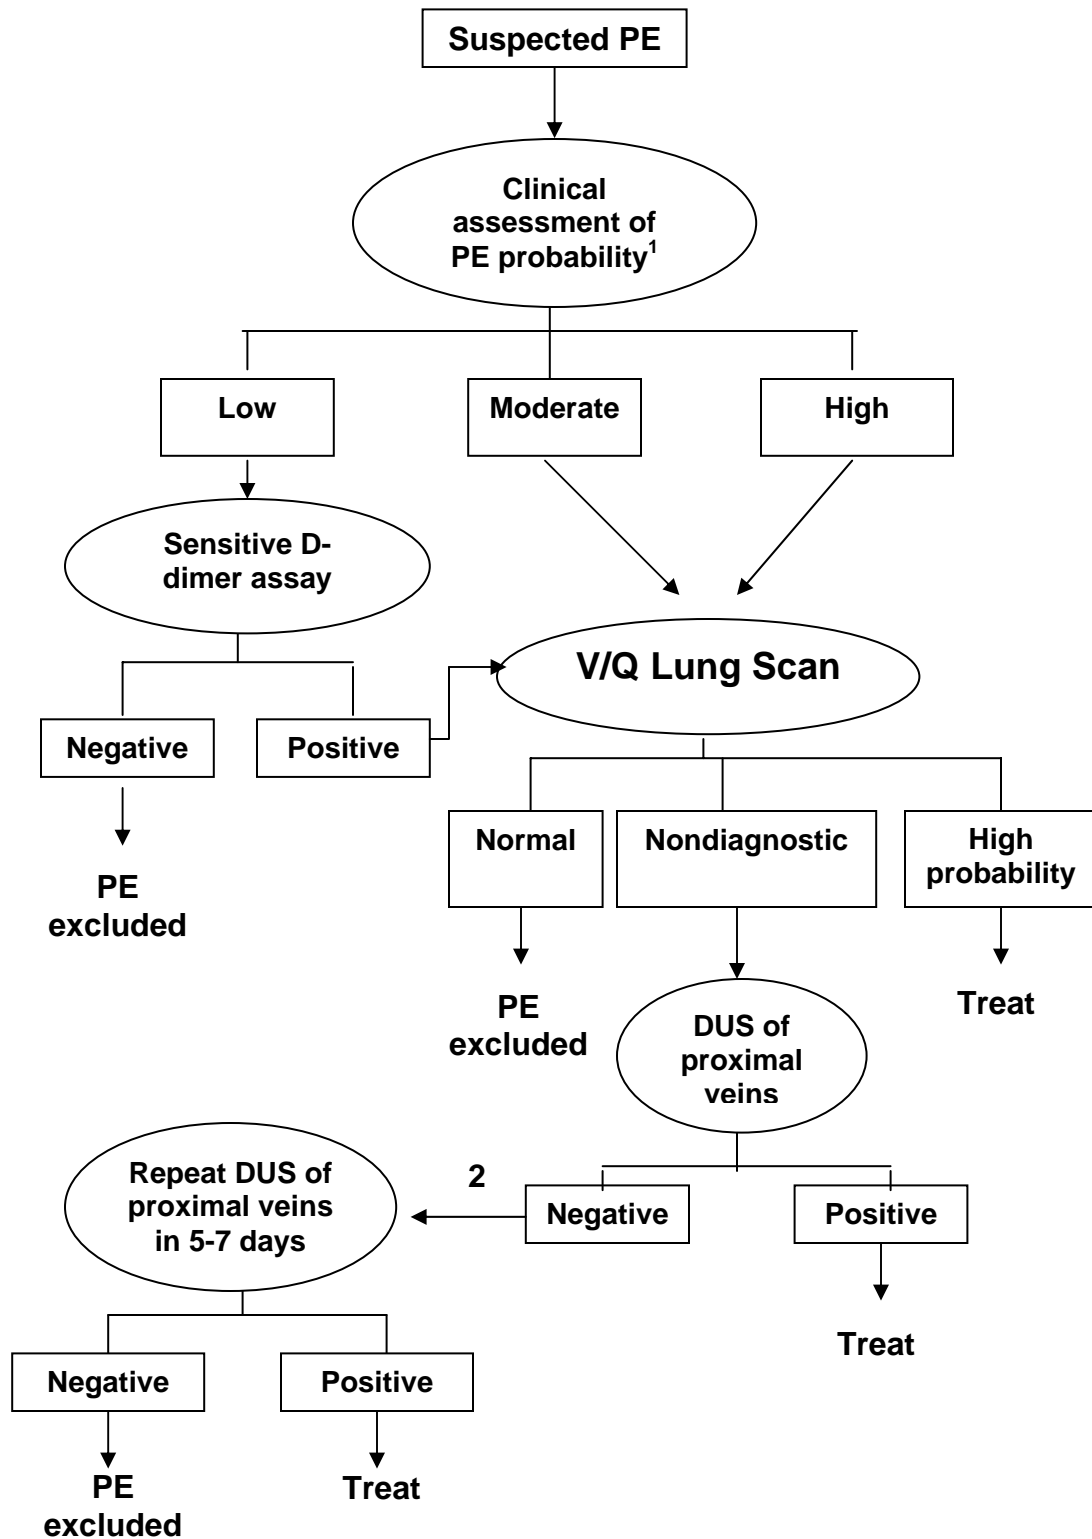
Suspected PE

Clinical assessment of PE probability$^1$

Low

Moderate

High

Sensitive D-dimer assay

V/Q Lung Scan

Negative

Positive

PE excluded

Normal

Nondiagnostic

High probability

PE excluded

DUS of proximal veins

Treat

Repeat DUS of proximal veins in 5-7 days

2

Negative

Positive

Treat

Negative

Positive

PE excluded

Treat